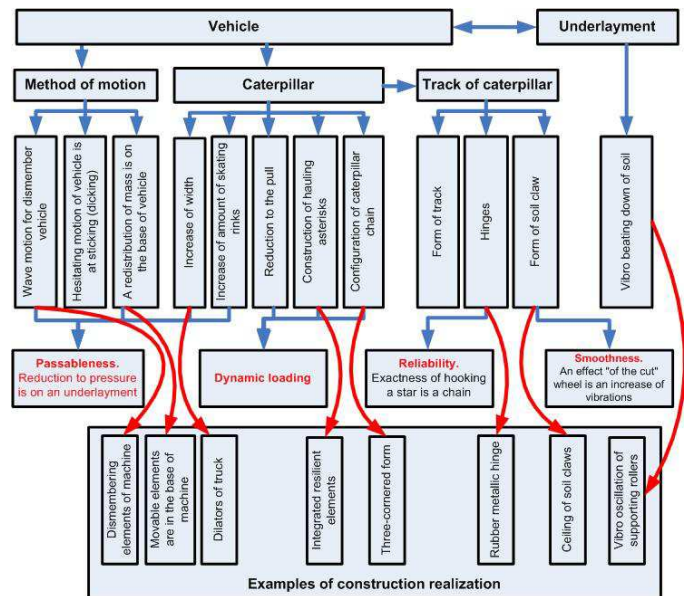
Vehicle

Underlayment

Method of motion

Caterpillar

Track of caterpillar

Wave motion for dismember vehicle

Hesitating motion of vehicle is at sticking (dicking)

A redistribution of mass is on the base of vehicle

Increase of width

Increase of amount of skating rinks

Reduction to the pull

Construction of hauling asterisks

Configuration of caterpillar chain

Form of track

Hinges

Form of soil claw

Vibro beating down of soil

Passableness.
Reduction to pressure is on an underlayment

Dynamic loading

Reliability.
Exactness of hooking a star is a chain

Smoothness.
An effect "of the cut" wheel is an increase of vibrations

Dismembering elements of machine

Movable elements are in the base of machine

Dilators of truck

Integrated resilient elements

Three-cornered form

Rubber metallic hinge

Ceiling of soil claws

Vibro oscillation of supporting rollers

Examples of construction realization